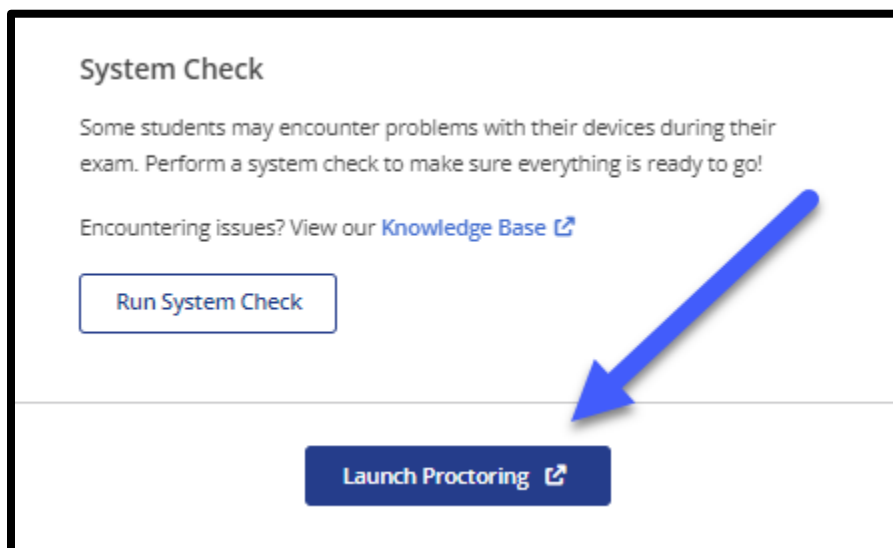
System Check

Some students may encounter problems with their devices during their exam. Perform a system check to make sure everything is ready to go!

Encountering issues? View our Knowledge Base

Run System Check

Launch Proctoring